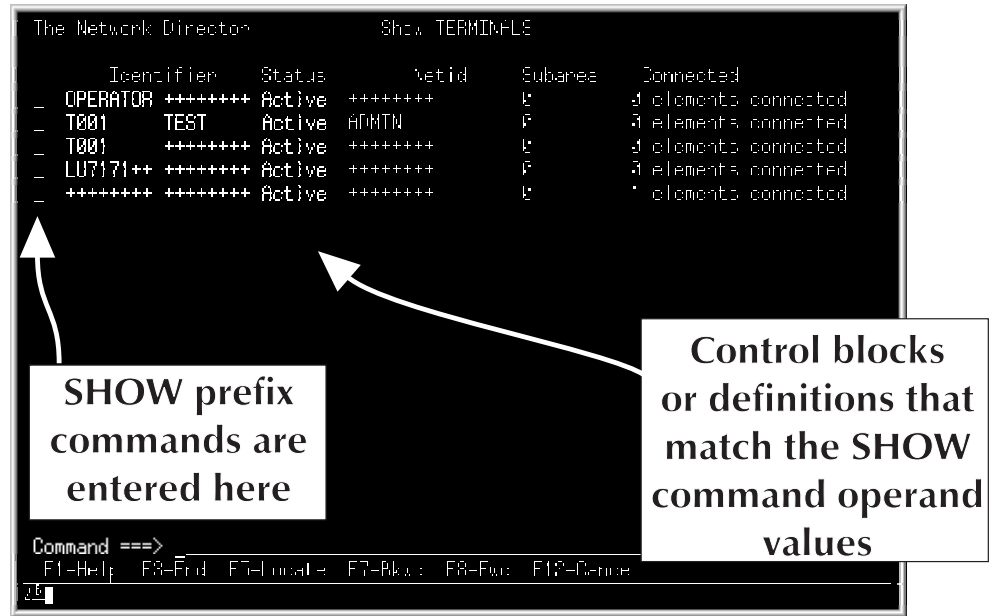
The Network Director Show TERMINALS

| | Identifier | | Status | Netid | Subarea | Connected |
|---|---|---|---|---|---|---|
| _ | OPERATOR | ++++++++ | Active | ++++++++ | 5 | 4 elements connected |
| _ | T001 | TEST | Active | ADMTN | 6 | 3 elements connected |
| _ | T001 | ++++++++ | Active | ++++++++ | 5 | 4 elements connected |
| _ | LU7171++ | ++++++++ | Active | ++++++++ | 6 | 3 elements connected |
| _ | ++++++++ | ++++++++ | Active | ++++++++ | 5 | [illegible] elements connected |

SHOW prefix commands are entered here

Control blocks or definitions that match the SHOW command operand values

Command ===>
F1=Help F3=End F5=Locate F7=Bkwd F8=Fwd F12=Cancel
26